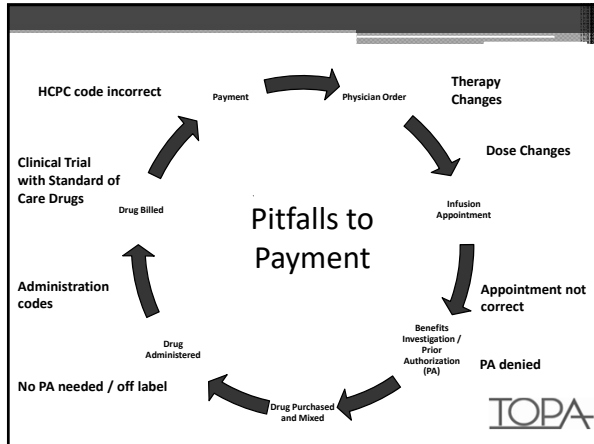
HCPC code incorrect

Payment

Physician Order

Therapy Changes

Dose Changes

Clinical Trial with Standard of Care Drugs

Drug Billed

Pitfalls to Payment

Infusion Appointment

Administration codes

Appointment not correct

Drug Administered

Benefits Investigation / Prior Authorization (PA)

PA denied

No PA needed / off label

Drug Purchased and Mixed

TOPA